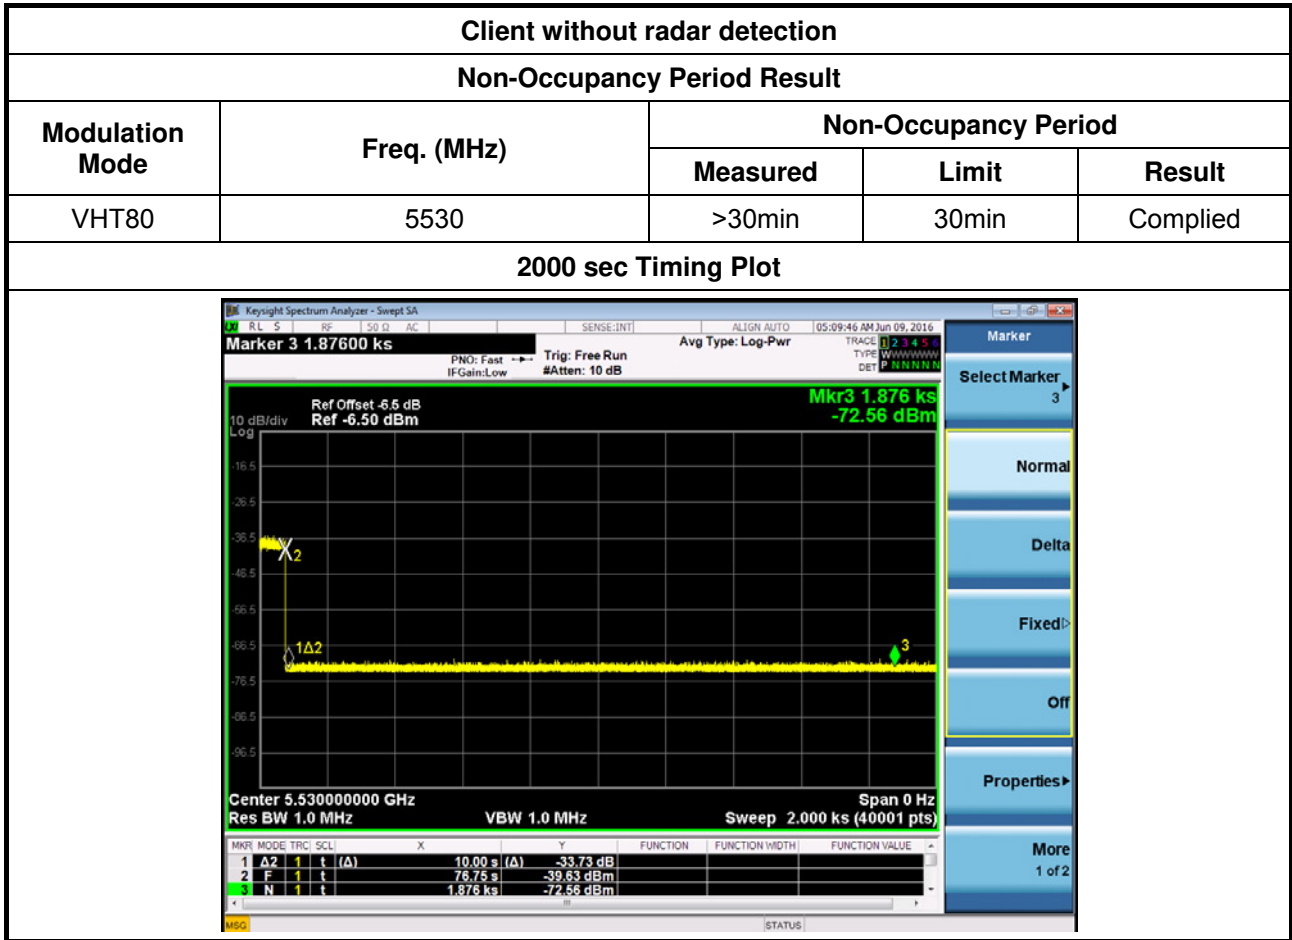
Client without radar detection

Non-Occupancy Period Result

| Modulation Mode | Freq. (MHz) | Non-Occupancy Period Measured | Non-Occupancy Period Limit | Non-Occupancy Period Result |
|---|---|---|---|---|
| VHT80 | 5530 | >30min | 30min | Complied |

2000 sec Timing Plot

Keysight Spectrum Analyzer - Swept SA
RL RF 50 Ω AC SENSE:INT ALIGN AUTO 05:09:46 AM Jun 09, 2016
Marker 3 1.87600 ks
PNO: Fast IFGain:Low Trig: Free Run #Atten: 10 dB Avg Type: Log-Pwr
TRACE 1 2 3 4 5 6 TYPE WWWWWW DET P NNNNN
Marker
Select Marker 3
Ref Offset -6.5 dB
10 dB/div Ref -6.50 dBm
Log
Mkr3 1.876 ks
-72.56 dBm
-16.5
-26.5
-36.5
-46.5
-56.5
-66.5
-76.5
-86.5
-96.5
X2
1Δ2
3
Normal
Delta
Fixed
Off
Properties
Center 5.530000000 GHz
Res BW 1.0 MHz
VBW 1.0 MHz
Span 0 Hz
Sweep 2.000 ks (40001 pts)
More 1 of 2

| MKR | MODE | TRC | SCL | X | Y | FUNCTION | FUNCTION WIDTH | FUNCTION VALUE |
|---|---|---|---|---|---|---|---|---|
| 1 | Δ2 | 1 | t (Δ) | 10.00 s (Δ) | -33.73 dB | | | |
| 2 | F | 1 | t | 76.75 s | -39.63 dBm | | | |
| 3 | N | 1 | t | 1.876 ks | -72.56 dBm | | | |

MSG STATUS